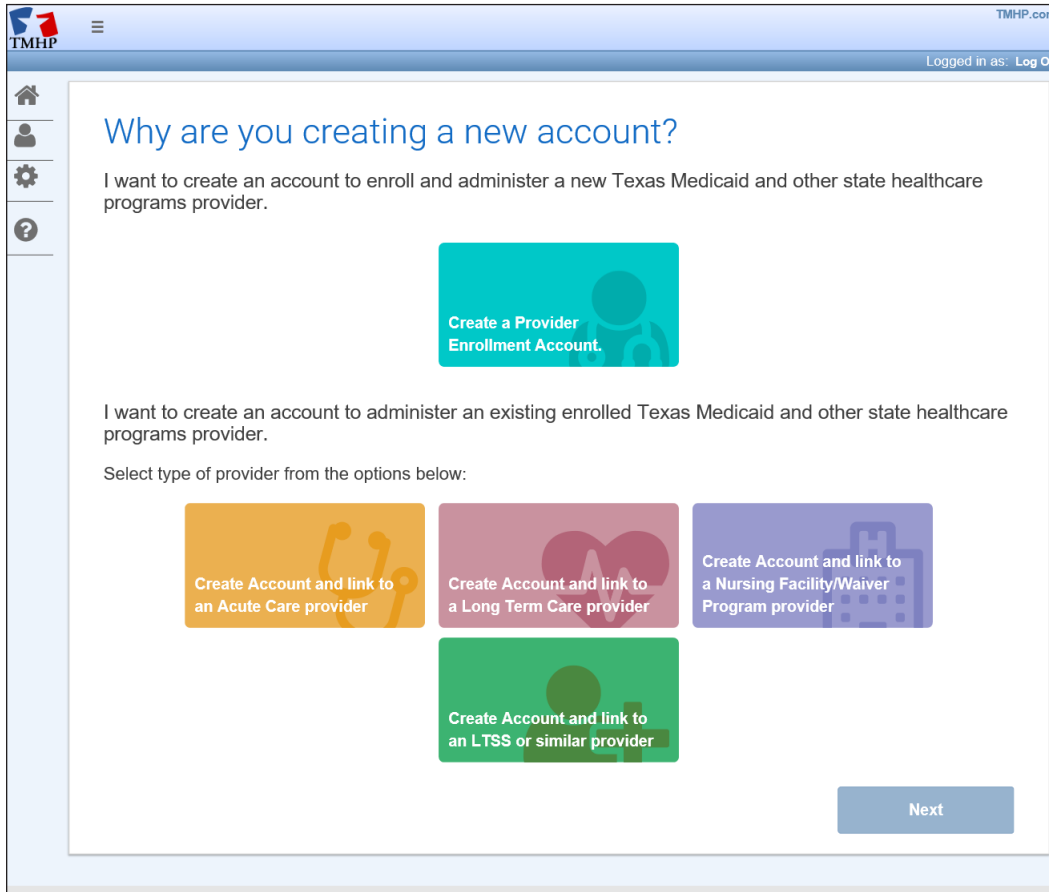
TMHP

TMHP.co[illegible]

Logged in as: Log O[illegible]

Why are you creating a new account?

I want to create an account to enroll and administer a new Texas Medicaid and other state healthcare programs provider.

Create a Provider Enrollment Account.

I want to create an account to administer an existing enrolled Texas Medicaid and other state healthcare programs provider.

Select type of provider from the options below:

Create Account and link to an Acute Care provider

Create Account and link to a Long Term Care provider

Create Account and link to a Nursing Facility/Waiver Program provider

Create Account and link to an LTSS or similar provider

Next